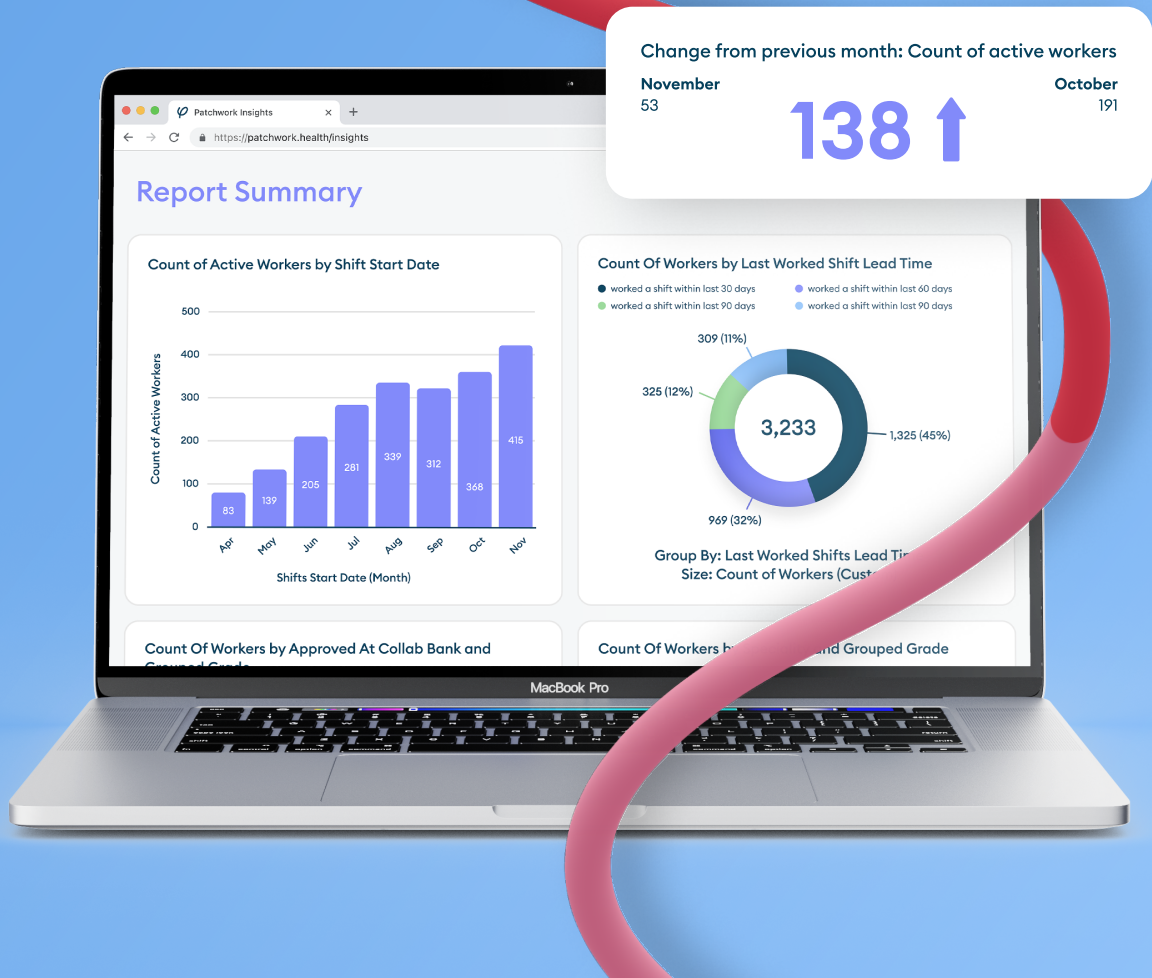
Change from previous month: Count of active workers

November
53

138

October
191

Patchwork Insights

https://patchwork.health/insights

Report Summary

Count of Active Workers by Shift Start Date

| | |
|---|---|
| Apr | 83 |
| May | 139 |
| Jun | 205 |
| Jul | 281 |
| Aug | 339 |
| Sep | 312 |
| Oct | 368 |
| Nov | 415 |

500
400
300
200
100
0

Count of Active Workers

Shifts Start Date (Month)

Count Of Workers by Last Worked Shift Lead Time

worked a shift within last 30 days
worked a shift within last 60 days
worked a shift within last 90 days
worked a shift within last 90 days

309 (11%)
325 (12%)
3,233
1,325 (45%)
969 (32%)

Group By: Last Worked Shifts Lead Ti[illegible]
Size: Count of Workers (Cust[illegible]

Count Of Workers by Approved At Collab Bank and Grouped Grade

Count Of Workers b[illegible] and Grouped Grade

MacBook Pro